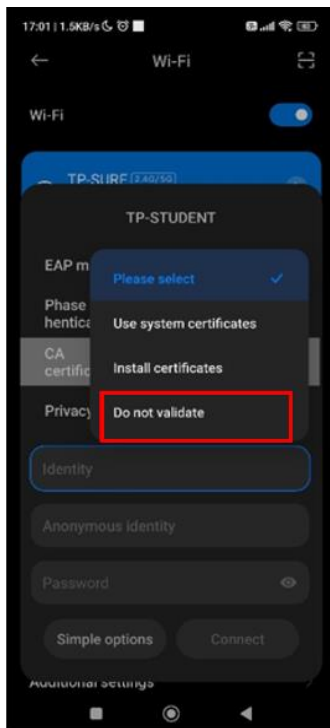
17:01 | 1.5KB/s

Wi-Fi

Wi-Fi

TP-SURF 2.4G/5G

TP-STUDENT

EAP m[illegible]

Phase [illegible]hentica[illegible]

CA certific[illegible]

Privacy

Please select

Use system certificates

Install certificates

Do not validate

Identity

Anonymous identity

Password

Simple options

Connect

Additional settings